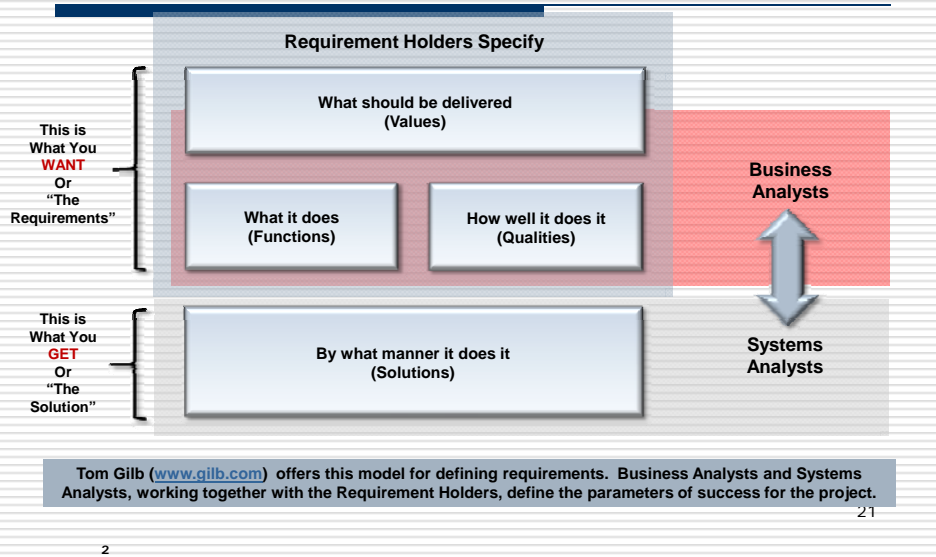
Requirement Holders Specify

This is What You WANT Or "The Requirements"

What should be delivered (Values)

What it does (Functions)

How well it does it (Qualities)

Business Analysts

This is What You GET Or "The Solution"

By what manner it does it (Solutions)

Systems Analysts

Tom Gilb (www.gilb.com) offers this model for defining requirements. Business Analysts and Systems Analysts, working together with the Requirement Holders, define the parameters of success for the project.

21

2